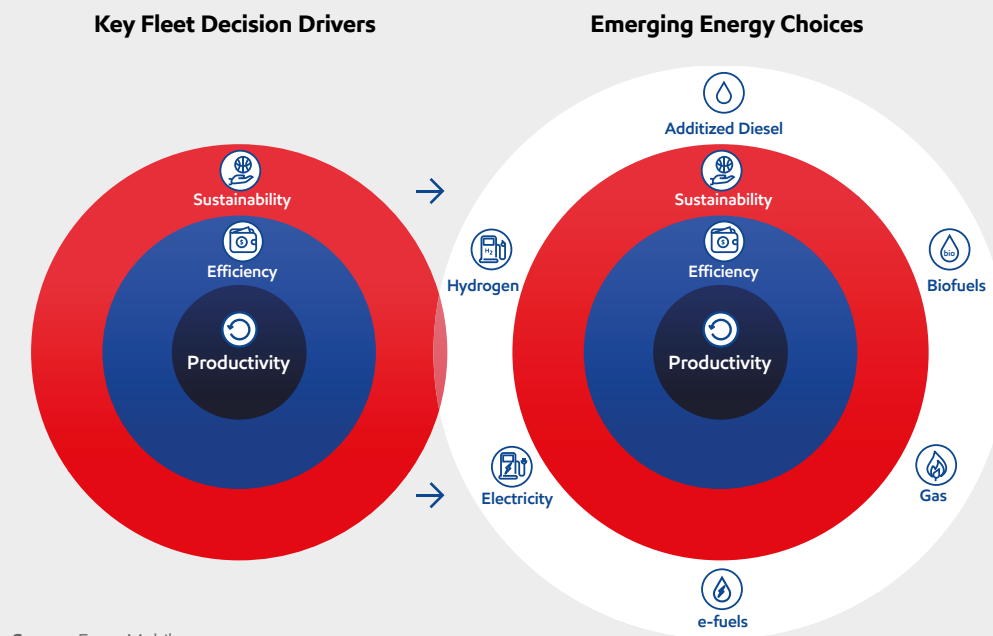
Key Fleet Decision Drivers

Sustainability

Efficiency

Productivity

Emerging Energy Choices

Additized Diesel

Sustainability

Efficiency

Productivity

Hydrogen

Biofuels

Electricity

Gas

e-fuels

bio

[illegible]